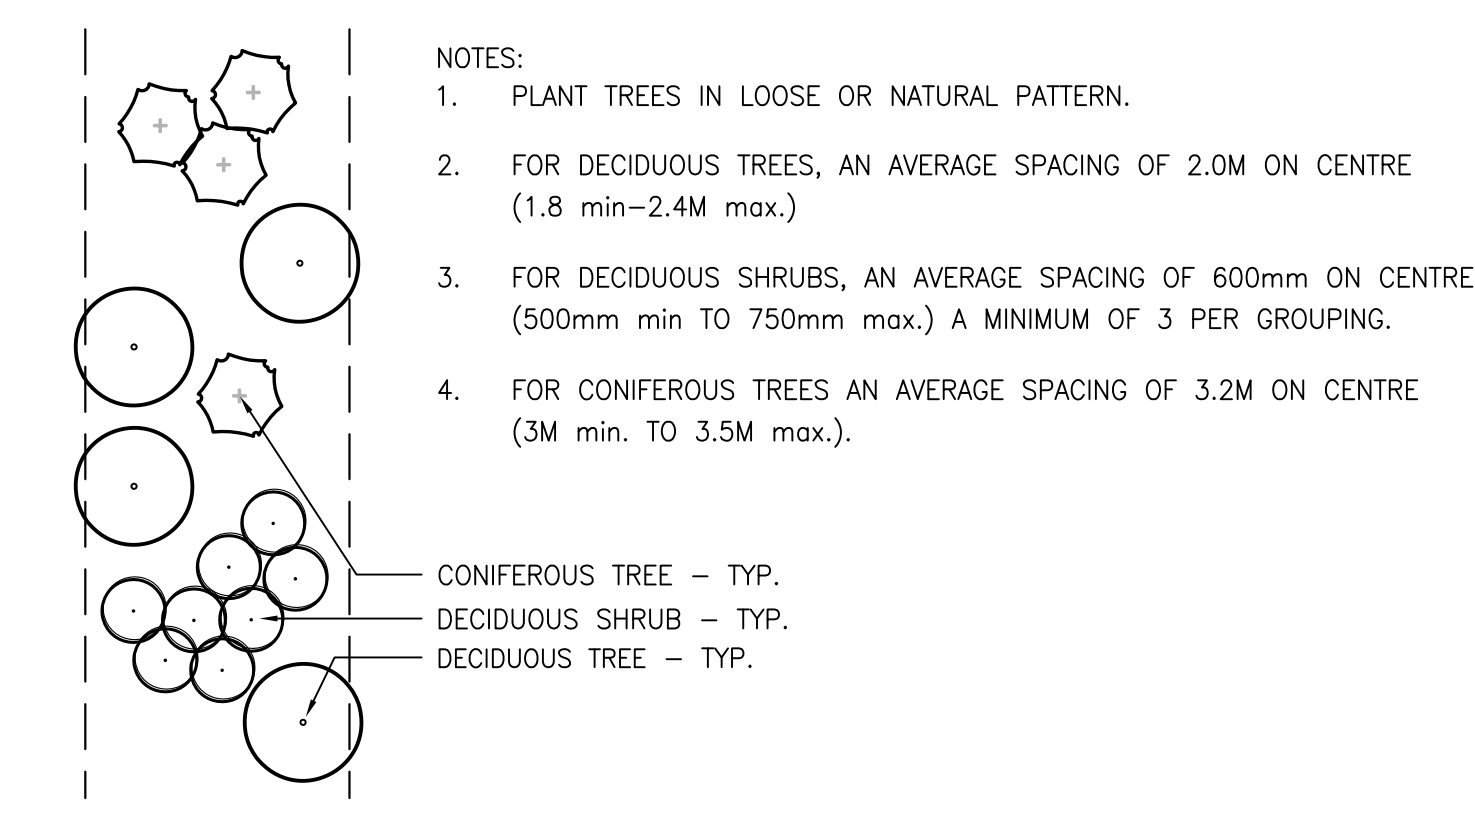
NOTES:
1. PLANT TREES IN LOOSE OR NATURAL PATTERN.

2. FOR DECIDUOUS TREES, AN AVERAGE SPACING OF 2.0M ON CENTRE (1.8 min–2.4M max.)

3. FOR DECIDUOUS SHRUBS, AN AVERAGE SPACING OF 600mm ON CENTRE (500mm min TO 750mm max.) A MINIMUM OF 3 PER GROUPING.

4. FOR CONIFEROUS TREES AN AVERAGE SPACING OF 3.2M ON CENTRE (3M min. TO 3.5M max.).

CONIFEROUS TREE – TYP.
DECIDUOUS SHRUB – TYP.
DECIDUOUS TREE – TYP.